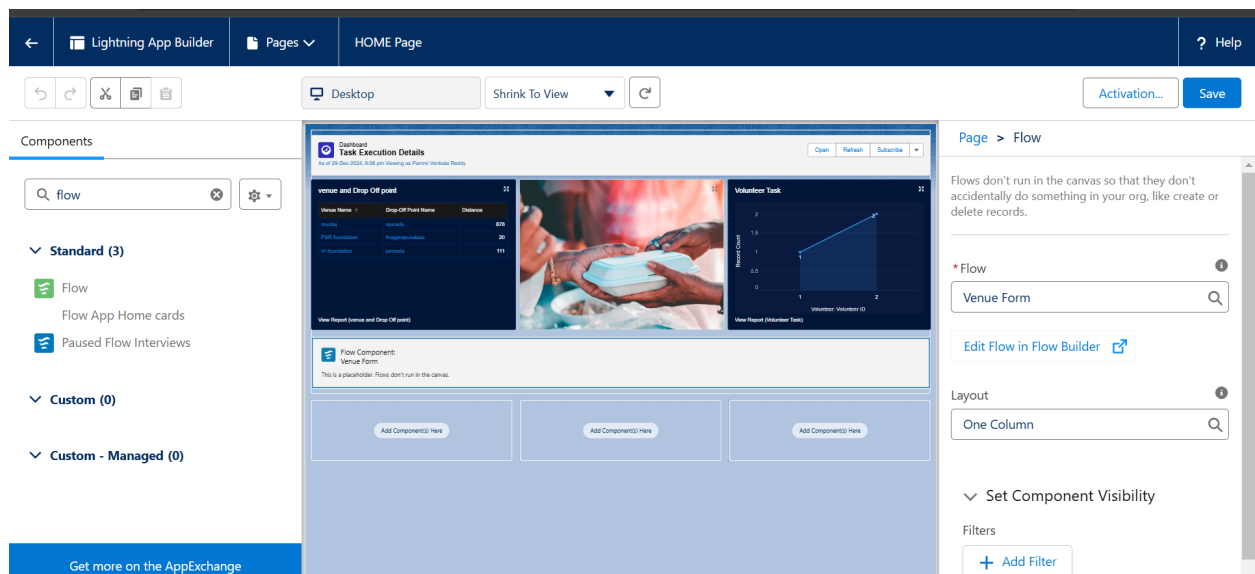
Lightning App Builder
Pages
HOME Page
? Help

Desktop
Shrink To View
Activation...
Save

Components

flow

Standard (3)
Flow
Flow App Home cards
Paused Flow Interviews

Custom (0)

Custom - Managed (0)

Get more on the AppExchange

Dashboard
Task Execution Details
As of 29-Dec-2024, 6:06 pm Viewing as Pammi Venkata Reddy
Open
Refresh
Subscribe

venue and Drop Off point
| Venue Name ↑ | Drop-Off Point Name | Distance |
|---|---|---|
| mumla | sytnads | 876 |
| PSR foundation | thagarapuvalasa | 20 |
| Vr foundation | pmmads | 111 |
View Report (venue and Drop Off point)

Volunteer Task
2
1.5
1
0.5
0
Record Count
1
2
1
2
Volunteer: Volunteer ID
View Report (Volunteer Task)

Flow Component:
Venue Form
This is a placeholder. Flows don't run in the canvas.

Add Component(s) Here
Add Component(s) Here
Add Component(s) Here

Page > Flow

Flows don't run in the canvas so that they don't accidentally do something in your org, like create or delete records.

* Flow
Venue Form

Edit Flow in Flow Builder

Layout
One Column

Set Component Visibility
Filters
+ Add Filter